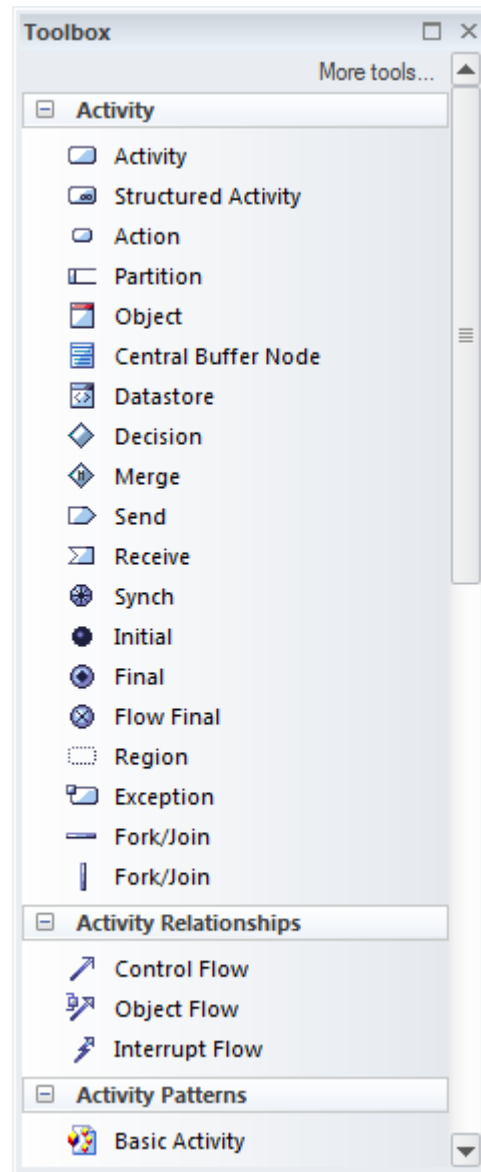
Toolbox

More tools...

Activity

Activity

Structured Activity

Action

Partition

Object

Central Buffer Node

Datastore

Decision

Merge

Send

Receive

Synch

Initial

Final

Flow Final

Region

Exception

Fork/Join

Fork/Join

Activity Relationships

Control Flow

Object Flow

Interrupt Flow

Activity Patterns

Basic Activity